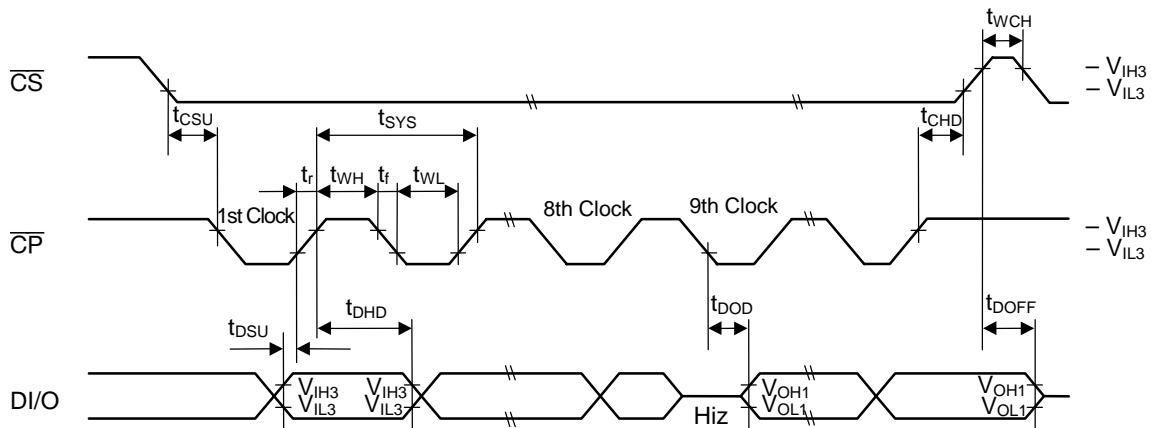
$t_{WCH}$

$\overline{CS}$

– $V_{IH3}$
– $V_{IL3}$

$t_{CSU}$

$t_{SYS}$

$t_{CHD}$

$t_r$ $t_{WH}$ $t_f$ $t_{WL}$

1st Clock

8th Clock

9th Clock

$\overline{CP}$

– $V_{IH3}$
– $V_{IL3}$

$t_{DHD}$

$t_{DOD}$

$t_{DOFF}$

$t_{DSU}$

DI/O

$V_{IH3}$ $V_{IL3}$

$V_{IH3}$ $V_{IL3}$

Hiz

$V_{OH1}$ $V_{OL1}$

$V_{OH1}$ $V_{OL1}$